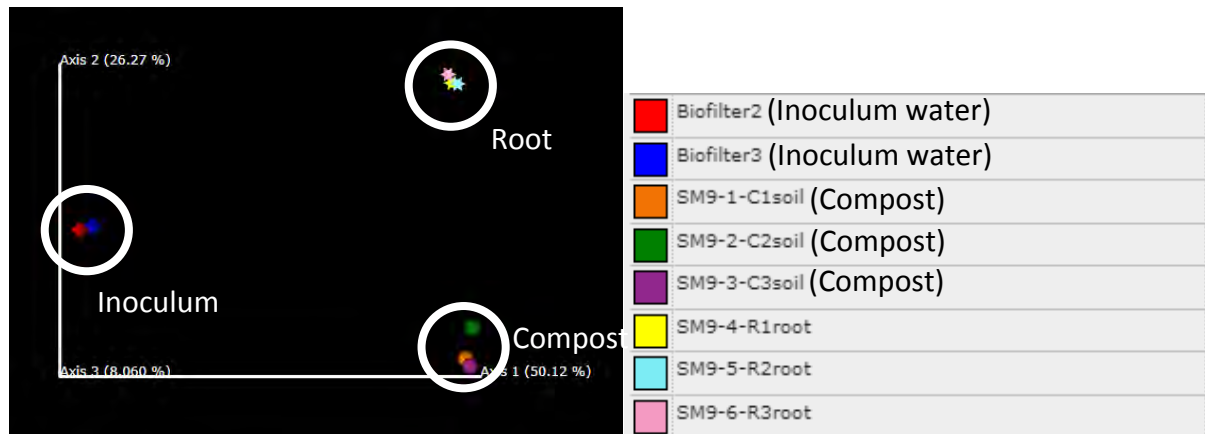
Axis 2 (26.27 %)

Root

Inoculum

Compost

Axis 3 (8.060 %)

Axis 1 (50.12 %)

Biofilter2 (Inoculum water)
Biofilter3 (Inoculum water)
SM9-1-C1soil (Compost)
SM9-2-C2soil (Compost)
SM9-3-C3soil (Compost)
SM9-4-R1root
SM9-5-R2root
SM9-6-R3root